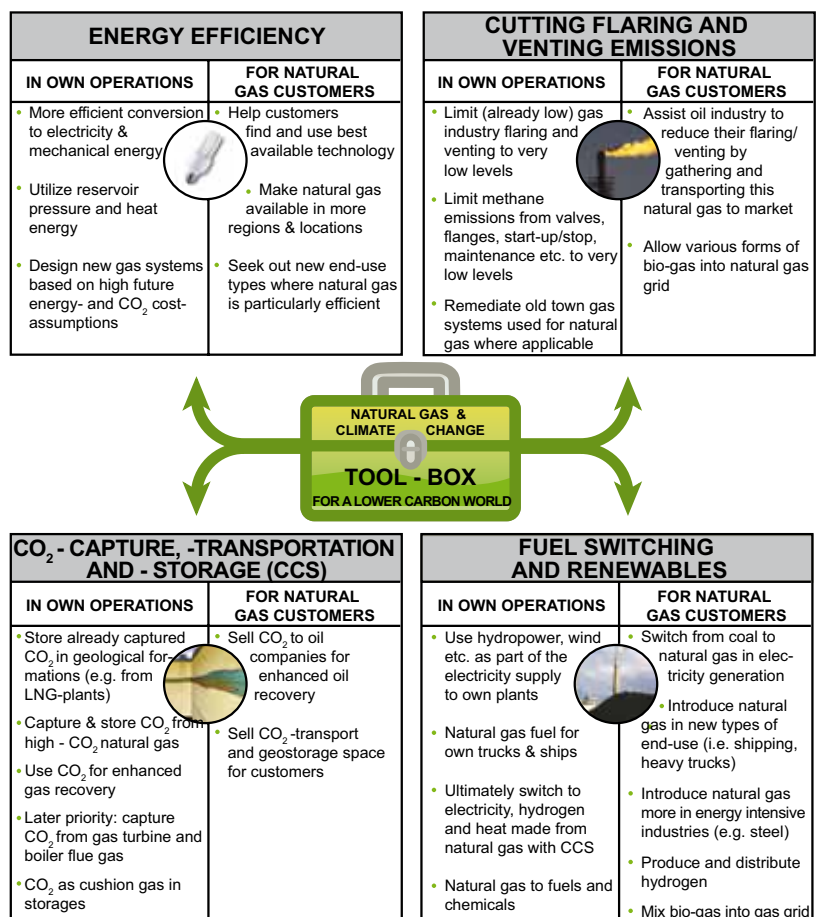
ENERGY EFFICIENCY

| IN OWN OPERATIONS | FOR NATURAL GAS CUSTOMERS |
|---|---|
| • More efficient conversion to electricity & mechanical energy • Utilize reservoir pressure and heat energy • Design new gas systems based on high future energy- and $CO_2$ cost-assumptions | • Help customers find and use best available technology • Make natural gas available in more regions & locations • Seek out new end-use types where natural gas is particularly efficient |

CUTTING FLARING AND VENTING EMISSIONS

| IN OWN OPERATIONS | FOR NATURAL GAS CUSTOMERS |
|---|---|
| • Limit (already low) gas industry flaring and venting to very low levels • Limit methane emissions from valves, flanges, start-up/stop, maintenance etc. to very low levels • Remediate old town gas systems used for natural gas where applicable | • Assist oil industry to reduce their flaring/ venting by gathering and transporting this natural gas to market • Allow various forms of bio-gas into natural gas grid |

NATURAL GAS & CLIMATE CHANGE
TOOL - BOX
FOR A LOWER CARBON WORLD

$CO_2$ - CAPTURE, -TRANSPORTATION AND - STORAGE (CCS)

| IN OWN OPERATIONS | FOR NATURAL GAS CUSTOMERS |
|---|---|
| • Store already captured $CO_2$ in geological formations (e.g. from LNG-plants) • Capture & store $CO_2$ from high - $CO_2$ natural gas • Use $CO_2$ for enhanced gas recovery • Later priority: capture $CO_2$ from gas turbine and boiler flue gas • $CO_2$ as cushion gas in storages | • Sell $CO_2$ to oil companies for enhanced oil recovery • Sell $CO_2$ -transport and geostorage space for customers |

FUEL SWITCHING AND RENEWABLES

| IN OWN OPERATIONS | FOR NATURAL GAS CUSTOMERS |
|---|---|
| • Use hydropower, wind etc. as part of the electricity supply to own plants • Natural gas fuel for own trucks & ships • Ultimately switch to electricity, hydrogen and heat made from natural gas with CCS • Natural gas to fuels and chemicals | • Switch from coal to natural gas in electricity generation • Introduce natural gas in new types of end-use (i.e. shipping, heavy trucks) • Introduce natural gas more in energy intensive industries (e.g. steel) • Produce and distribute hydrogen • Mix bio-gas into gas grid |